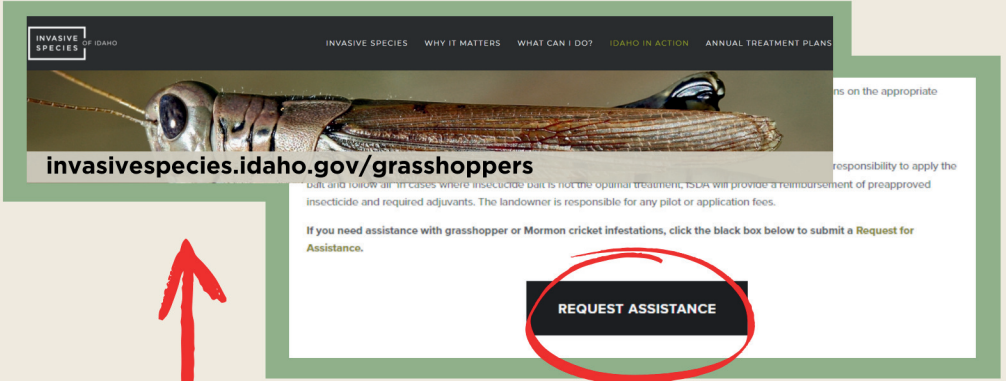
INVASIVE SPECIES OF IDAHO

INVASIVE SPECIES WHY IT MATTERS WHAT CAN I DO? IDAHO IN ACTION ANNUAL TREATMENT PLANS

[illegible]ns on the appropriate

invasivespecies.idaho.gov/grasshoppers

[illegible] responsibility to apply the bait and follow all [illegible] In cases where insecticide bait is not the optimal treatment, ISDA will provide a reimbursement of preapproved insecticide and required adjuvants. The landowner is responsible for any pilot or application fees.

If you need assistance with grasshopper or Mormon cricket infestations, click the black box below to submit a Request for Assistance.

REQUEST ASSISTANCE